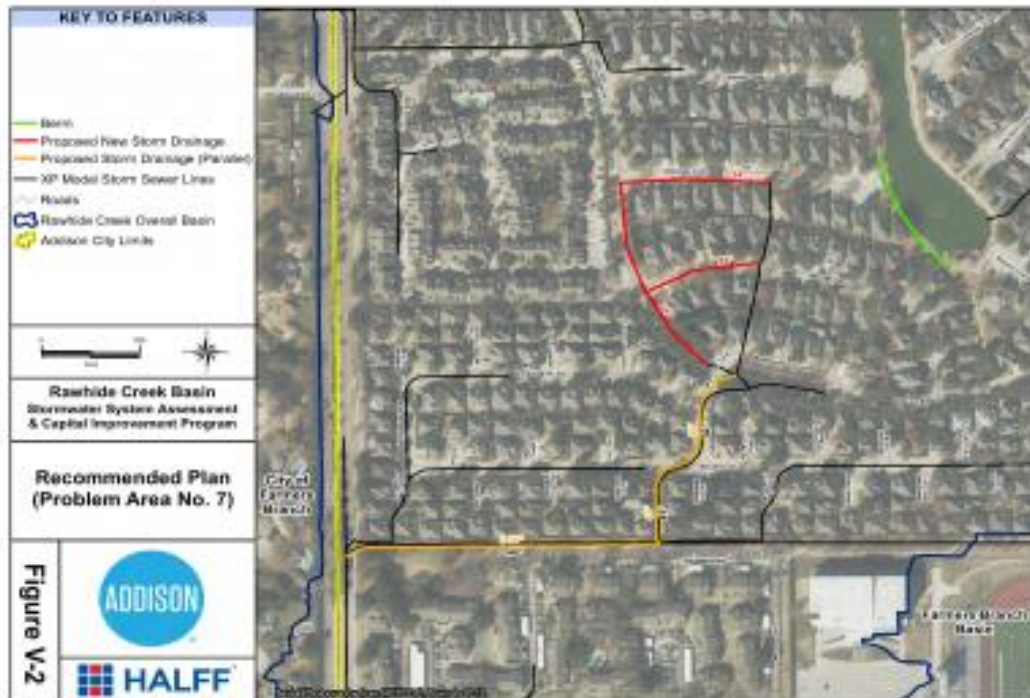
KEY TO FEATURES

Berm
Proposed New Storm Drainage
Proposed Storm Drainage (Parallel)
XP Model Storm Sewer Lines
Roads
Rawhide Creek Overall Basin
Addison City Limits

Rawhide Creek Basin
Stormwater System Assessment & Capital Improvement Program

Recommended Plan (Problem Area No. 7)

Figure V-2

ADDISON

HALFF

City of Farmers Branch

Farmers Branch Basin